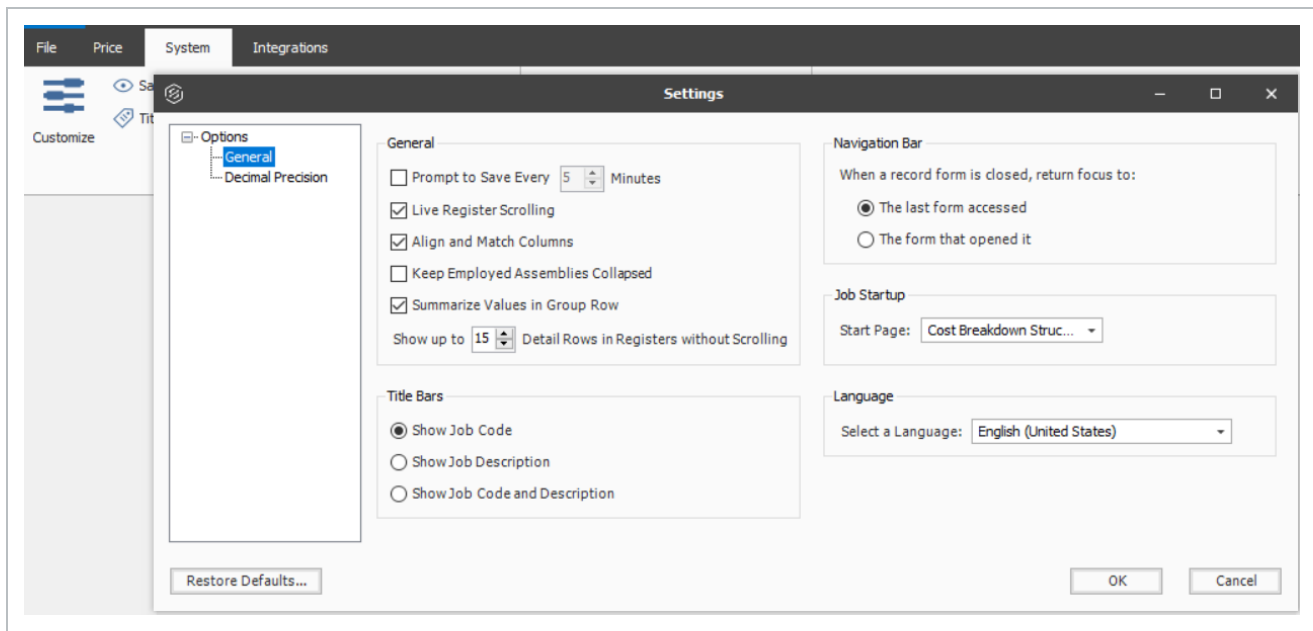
File Price System Integrations

Customize Sa Tit

Settings

Options
General
Decimal Precision

General
Prompt to Save Every 5 Minutes
Live Register Scrolling
Align and Match Columns
Keep Employed Assemblies Collapsed
Summarize Values in Group Row
Show up to 15 Detail Rows in Registers without Scrolling

Title Bars
Show Job Code
Show Job Description
Show Job Code and Description

Navigation Bar
When a record form is closed, return focus to:
The last form accessed
The form that opened it

Job Startup
Start Page: Cost Breakdown Struc...

Language
Select a Language: English (United States)

Restore Defaults...

OK Cancel